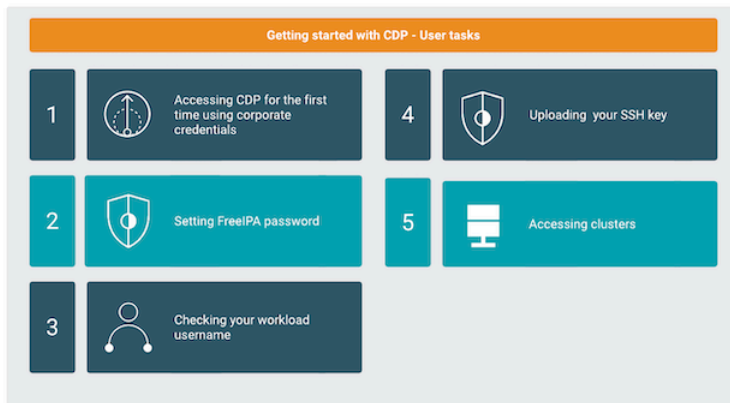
Getting started with CDP - User tasks

1

Accessing CDP for the first time using corporate credentials

2

Setting FreeIPA password

3

Checking your workload username

4

Uploading your SSH key

5

Accessing clusters